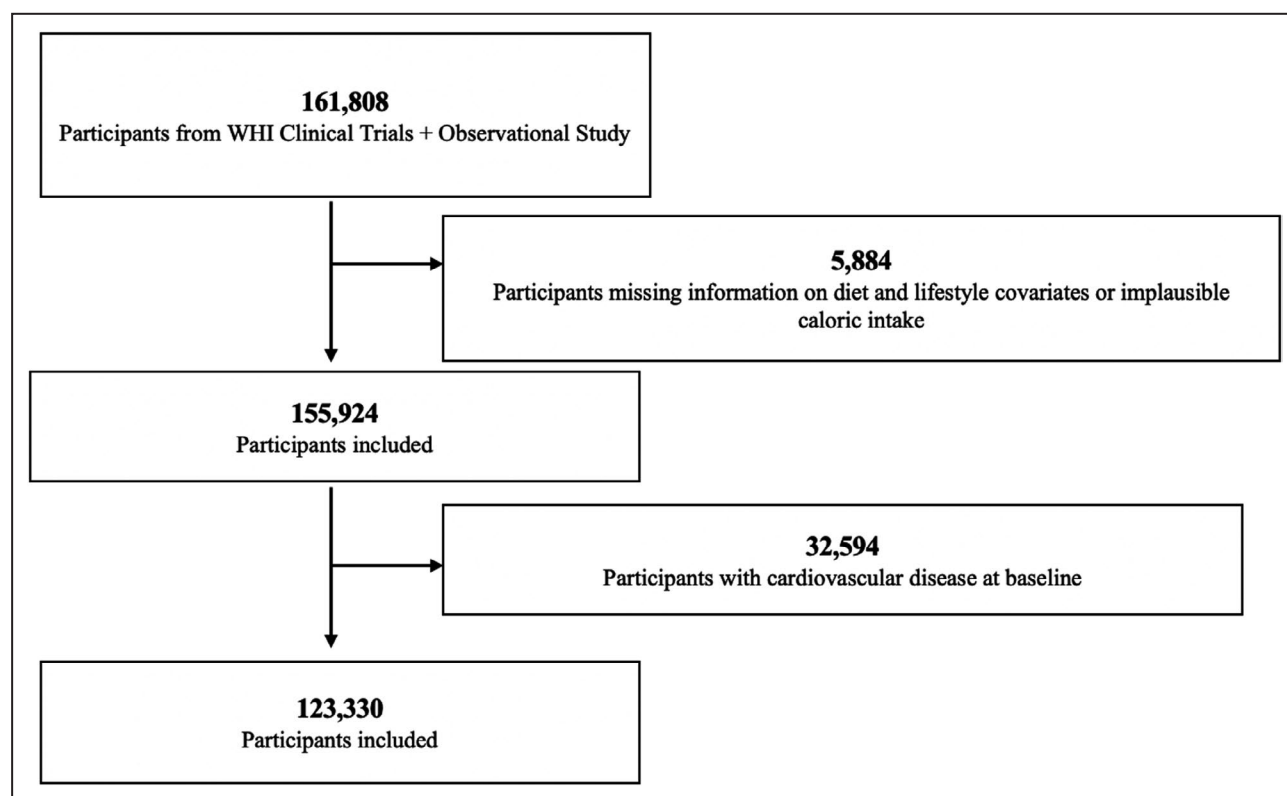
**161,808**
Participants from WHI Clinical Trials + Observational Study

**5,884**
Participants missing information on diet and lifestyle covariates or implausible caloric intake

**155,924**
Participants included

**32,594**
Participants with cardiovascular disease at baseline

**123,330**
Participants included